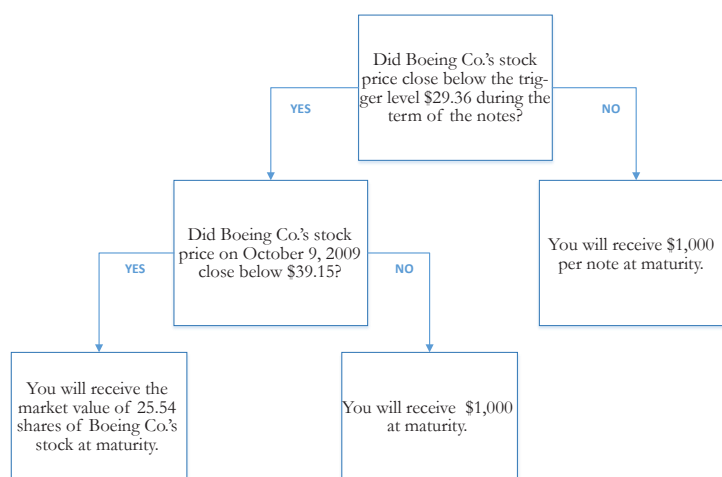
Did Boeing Co.'s stock price close below the trigger level $29.36 during the term of the notes?

YES

NO

Did Boeing Co.'s stock price on October 9, 2009 close below $39.15?

You will receive $1,000 per note at maturity.

YES

NO

You will receive the market value of 25.54 shares of Boeing Co.'s stock at maturity.

You will receive $1,000 at maturity.